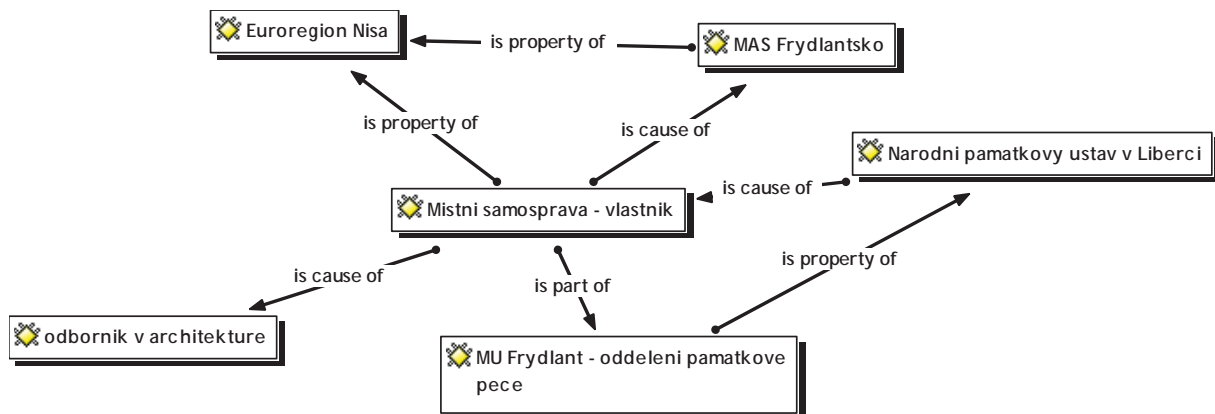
Euroregion Nisa

is property of

MAS Frydlantsko

is property of

is cause of

Narodni pamatkovy ustav v Liberci

is cause of

Mistni samosprava - vlastnik

is property of

is cause of

is part of

odbornik v architekture

MU Frydlant - oddeleni pamatkove pece